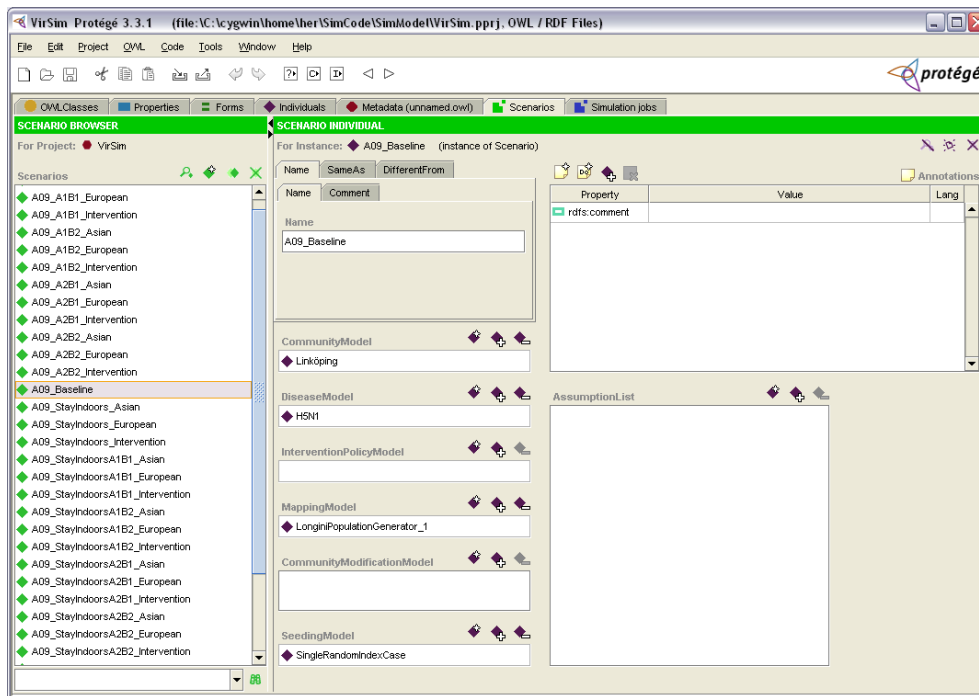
VirSim Protégé 3.3.1 (file:\C:\cygwin\home\her\SimCode\SimModel\VirSim.pprj, OWL / RDF Files)

File Edit Project OWL Code Tools Window Help

protégé

OWLClasses Properties Forms Individuals Metadata (unnamed.owl) Scenarios Simulation jobs

SCENARIO BROWSER

For Project: VirSim

Scenarios

A09_A1B1_European
A09_A1B1_Intervention
A09_A1B2_Asian
A09_A1B2_European
A09_A1B2_Intervention
A09_A2B1_Asian
A09_A2B1_European
A09_A2B1_Intervention
A09_A2B2_Asian
A09_A2B2_European
A09_A2B2_Intervention
A09_Baseline
A09_StayIndoors_Asian
A09_StayIndoors_European
A09_StayIndoors_Intervention
A09_StayIndoorsA1B1_Asian
A09_StayIndoorsA1B1_European
A09_StayIndoorsA1B1_Intervention
A09_StayIndoorsA1B2_Asian
A09_StayIndoorsA1B2_European
A09_StayIndoorsA1B2_Intervention
A09_StayIndoorsA2B1_Asian
A09_StayIndoorsA2B1_European
A09_StayIndoorsA2B1_Intervention
A09_StayIndoorsA2B2_Asian
A09_StayIndoorsA2B2_European
A09_StayIndoorsA2B2_Intervention

SCENARIO INDIVIDUAL

For Instance: A09_Baseline (instance of Scenario)

Name SameAs DifferentFrom

Name Comment

Name
A09_Baseline

Annotations

| Property | Value | Lang |
|---|---|---|
| rdfs:comment | | |

CommunityModel
Linköping

DiseaseModel
H5N1

AssumptionList

InterventionPolicyModel

MappingModel
LonginiPopulationGenerator_1

CommunityModificationModel

SeedingModel
SingleRandomIndexCase